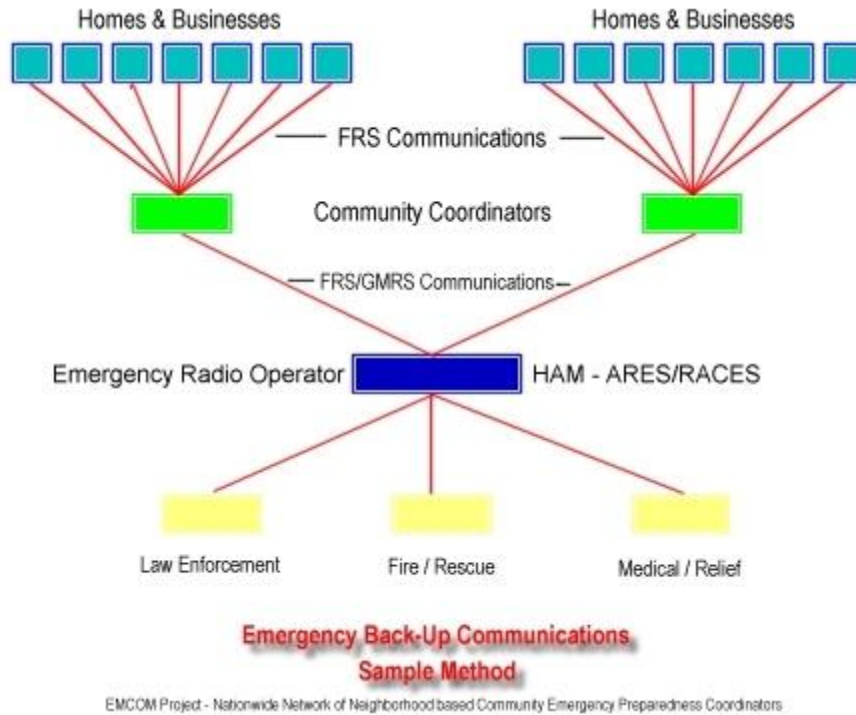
Homes & Businesses

Homes & Businesses

— FRS Communications —

Community Coordinators

— FRS/GMRS Communications—

Emergency Radio Operator

HAM - ARES/RACES

Law Enforcement

Fire / Rescue

Medical / Relief

Emergency Back-Up Communications
Sample Method

EMCOM Project - Nationwide Network of Neighborhood based Community Emergency Preparedness Coordinators